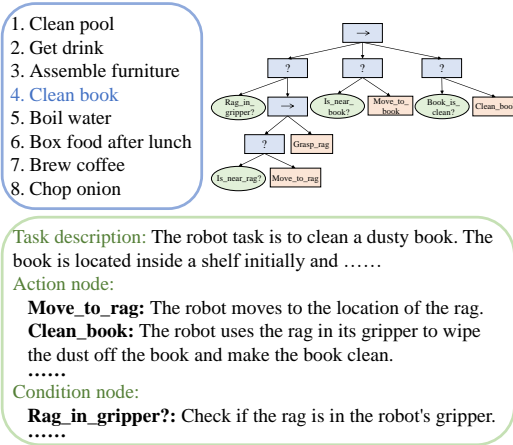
1. Clean pool
2. Get drink
3. Assemble furniture
4. Clean book
5. Boil water
6. Box food after lunch
7. Brew coffee
8. Chop onion

→
?
?
?
Rag_in_gripper?
→
Is_near_book?
Move_to_book
Book_is_clean?
Clean_boo
?
Grasp_rag
Is_near_rag?
Move_to_rag

Task description: The robot task is to clean a dusty book. The book is located inside a shelf initially and ……
Action node:
**Move_to_rag:** The robot moves to the location of the rag.
**Clean_book:** The robot uses the rag in its gripper to wipe the dust off the book and make the book clean.
……
Condition node:
**Rag_in_gripper?:** Check if the rag is in the robot's gripper.
……